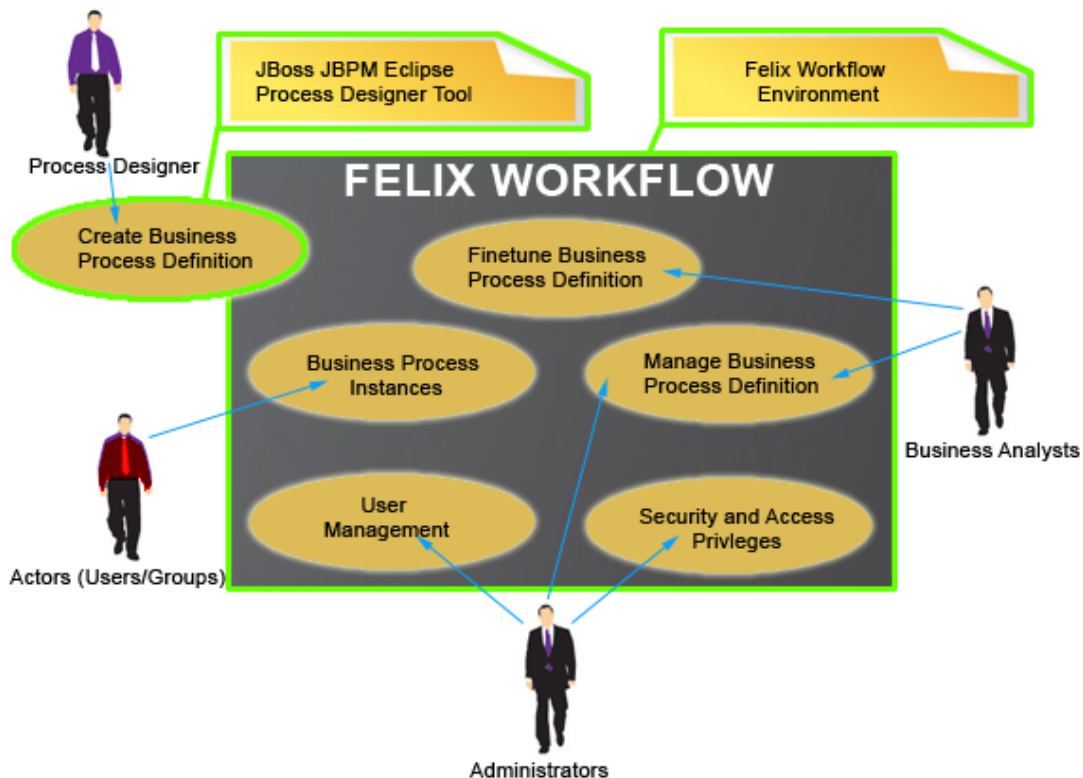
JBoss JBPM Eclipse Process Designer Tool

Felix Workflow Environment

Process Designer

Create Business Process Definition

FELIX WORKFLOW

Finetune Business Process Definition

Business Process Instances

Manage Business Process Definition

User Management

Security and Access Privleges

Business Analysts

Actors (Users/Groups)

Administrators